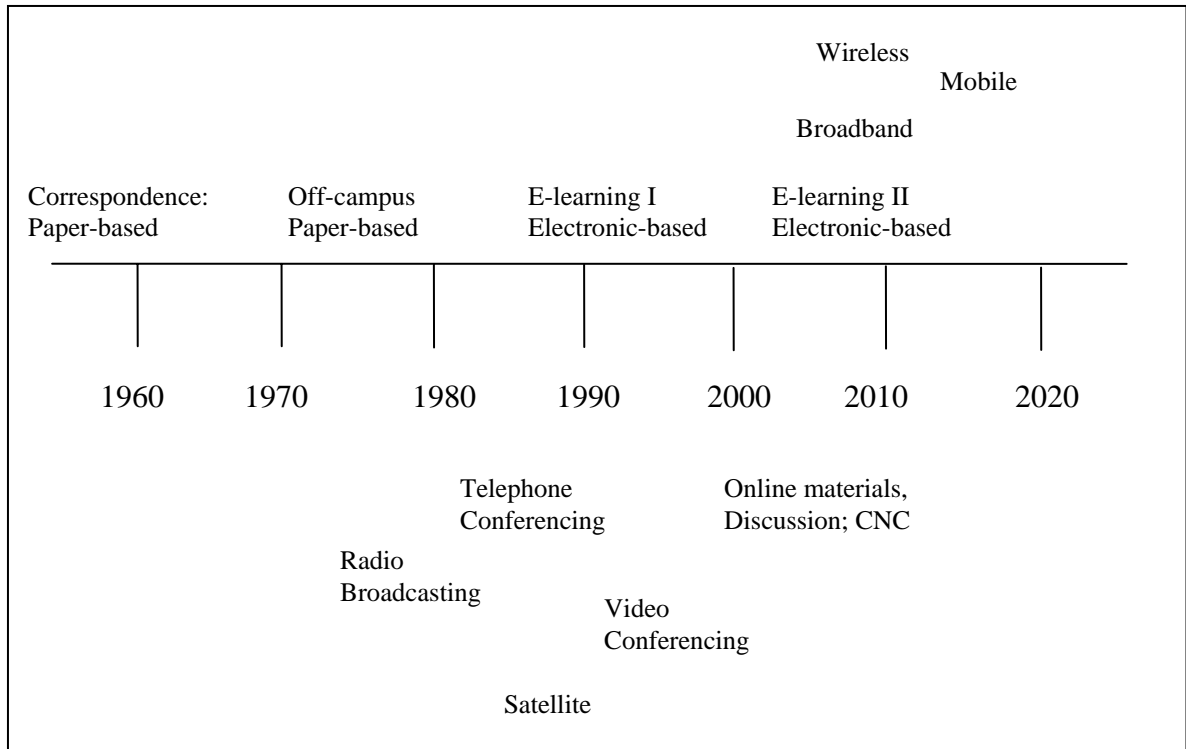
Wireless
Mobile
Broadband

Correspondence:
Paper-based

Off-campus
Paper-based

E-learning I
Electronic-based

E-learning II
Electronic-based

1960 1970 1980 1990 2000 2010 2020

Telephone
Conferencing

Online materials,
Discussion; CNC

Radio
Broadcasting

Video
Conferencing

Satellite